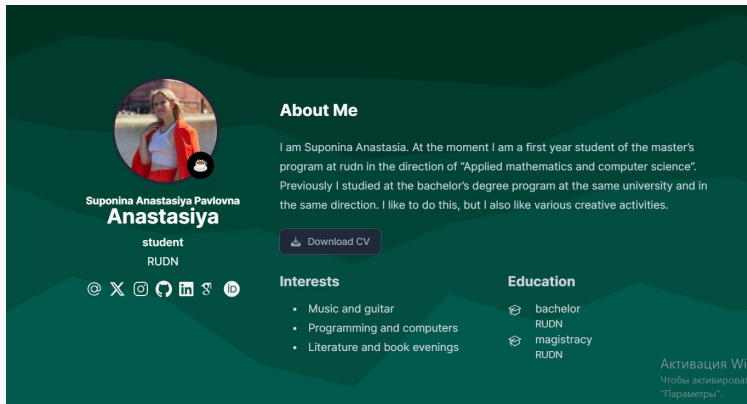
Suponina Anastasiya Pavlovna
Anastasiya
student
RUDN

About Me

I am Suponina Anastasia. At the moment I am a first year student of the master's program at rudn in the direction of "Applied mathematics and computer science". Previously I studied at the bachelor's degree program at the same university and in the same direction. I like to do this, but I also like various creative activities.

Download CV

Interests

- Music and guitar
- Programming and computers
- Literature and book evenings

Education

bachelor
RUDN
magistracy
RUDN

Активация Wi
Чтобы активироват
"Параметры".